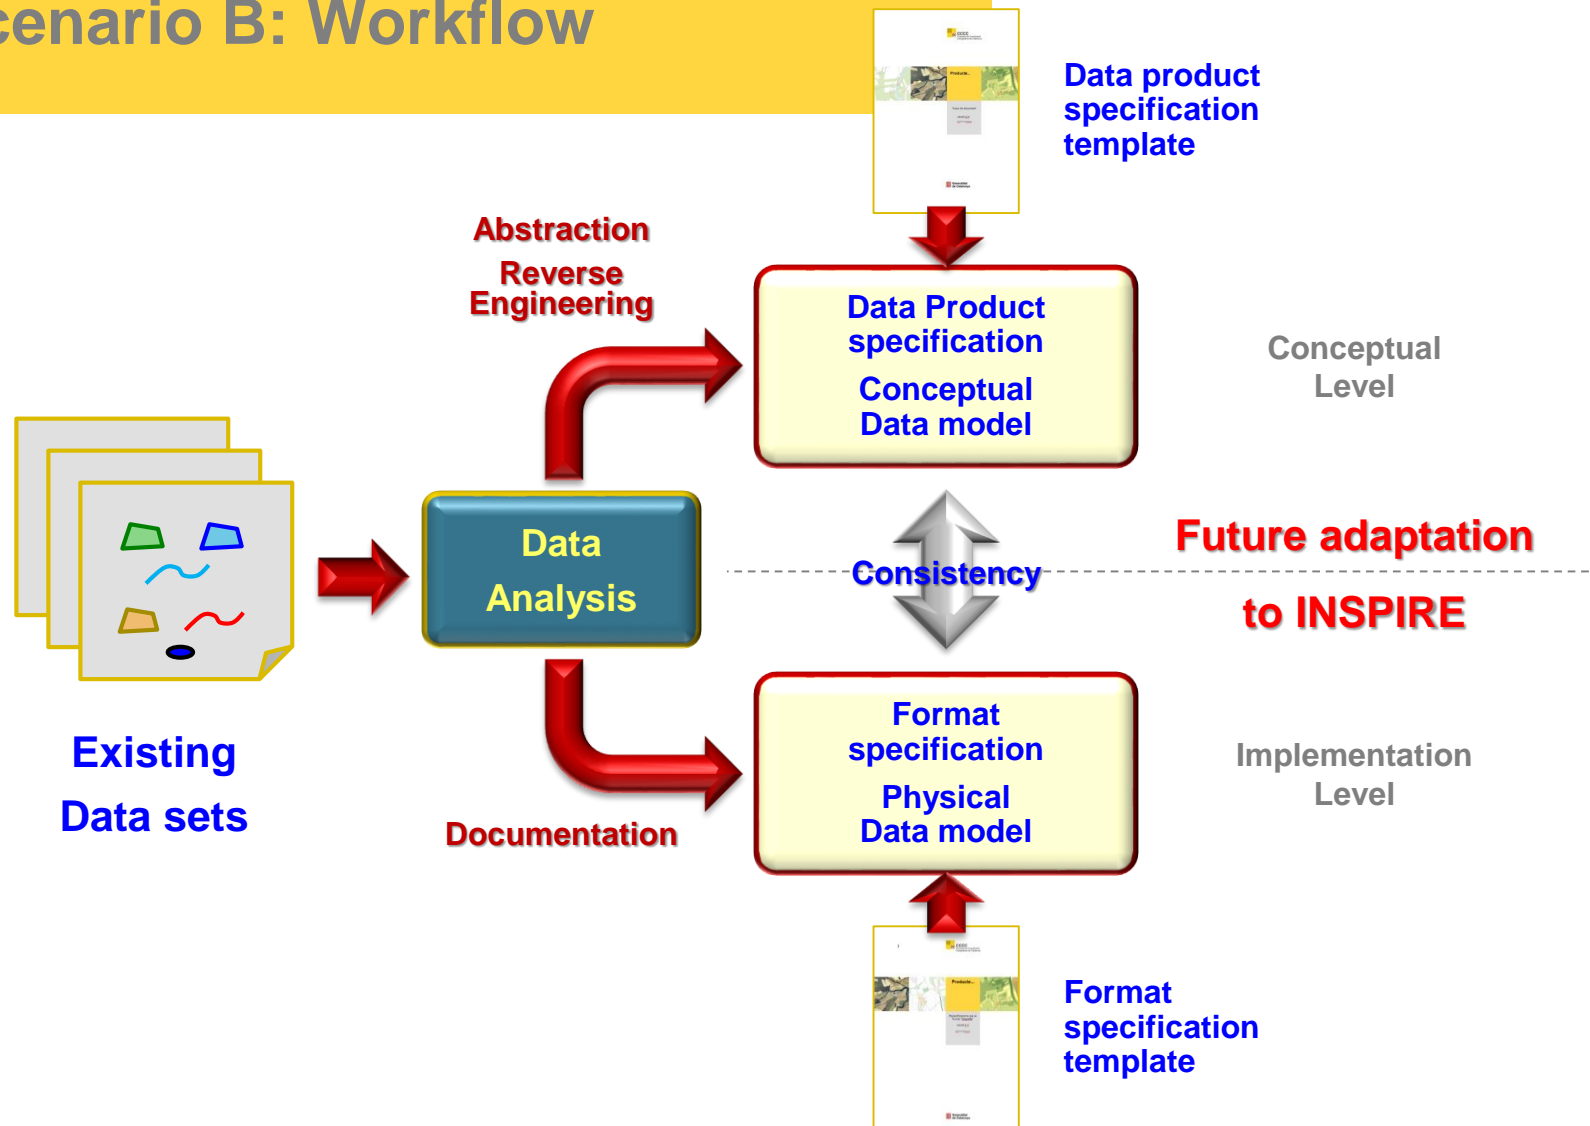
cenario B: Workflow

Data product specification template

Abstraction

Reverse Engineering

Data Product specification

Conceptual Data model

Conceptual Level

Data Analysis

Consistency

Future adaptation to INSPIRE

Existing Data sets

Format specification

Physical Data model

Implementation Level

Documentation

Format specification template